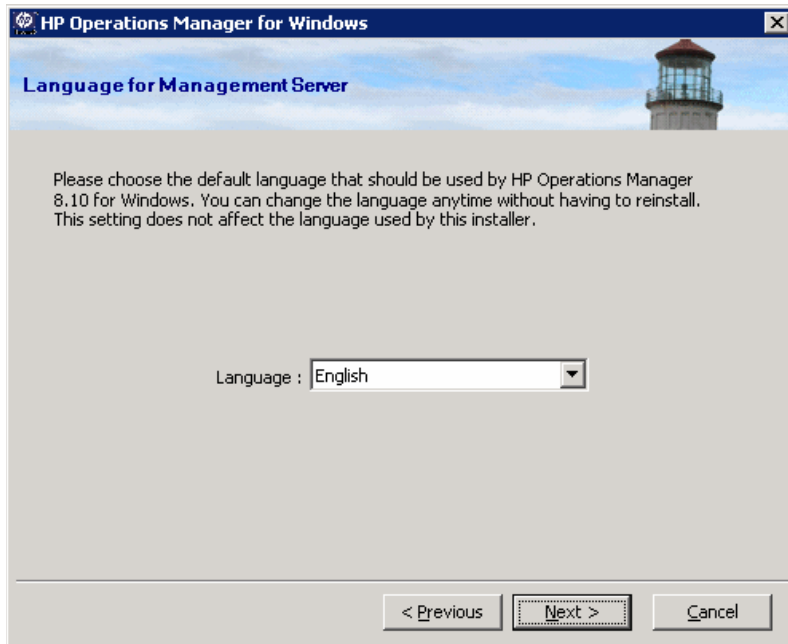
HP Operations Manager for Windows

Language for Management Server

Please choose the default language that should be used by HP Operations Manager 8.10 for Windows. You can change the language anytime without having to reinstall. This setting does not affect the language used by this installer.

Language : English

< Previous

Next >

Cancel